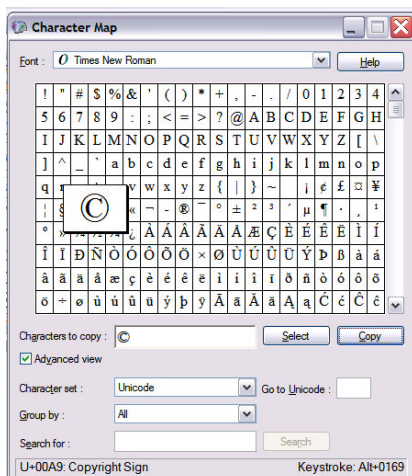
Character Map

Font : Times New Roman
Help

| ! | " | # | $ | % | & | ' | ( | ) | * | + | , | - | . | / | 0 | 1 | 2 | 3 | 4 |
|---|---|---|---|---|---|---|---|---|---|---|---|---|---|---|---|---|---|---|---|
| 5 | 6 | 7 | 8 | 9 | : | ; | < | = | > | ? | @ | A | B | C | D | E | F | G | H |
| I | J | K | L | M | N | O | P | Q | R | S | T | U | V | W | X | Y | Z | [ | \ |
| ] | ^ | _ | ` | a | b | c | d | e | f | g | h | i | j | k | l | m | n | o | p |
| q | © | | | | w | x | y | z | { | \| | } | ~ | | ¡ | ¢ | £ | ¤ | ¥ |
| ¦ | | | | | ¬ | - | ® | ¯ | ° | ± | ² | ³ | ´ | µ | ¶ | · | ¸ | ¹ |
| º | » | ¼ | ½ | ¾ | ¿ | À | Á | Â | Ã | Ä | Å | Æ | Ç | È | É | Ê | Ë | Ì | Í |
| Î | Ï | Ð | Ñ | Ò | Ó | Ô | Õ | Ö | × | Ø | Ù | Ú | Û | Ü | Ý | Þ | ß | à | á |
| â | ã | ä | å | æ | ç | è | é | ê | ë | ì | í | î | ï | ð | ñ | ò | ó | ô | õ |
| ö | ÷ | ø | ù | ú | û | ü | ý | þ | ÿ | Ā | ā | Ă | ă | Ą | ą | Ć | ć | Ĉ | ĉ |

Characters to copy : ©
Select
Copy
Advanced view
Character set : Unicode
Go to Unicode :
Group by : All
Search for :
Search
U+00A9: Copyright Sign
Keystroke: Alt+0169